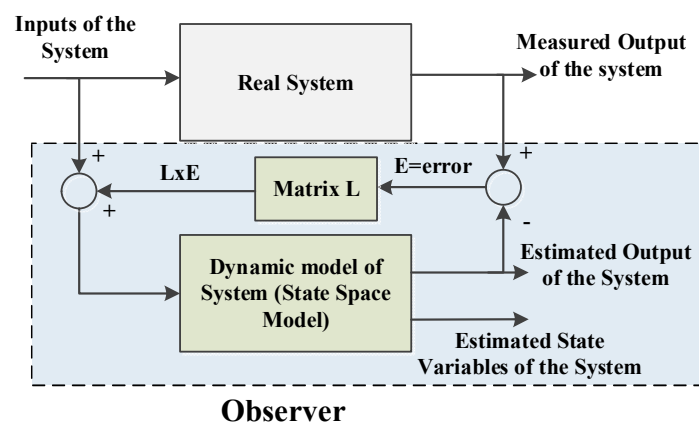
Inputs of the System

Real System

Measured Output of the system

+

LxE

Matrix L

E=error

+

+

-

Dynamic model of System (State Space Model)

Estimated Output of the System

Estimated State Variables of the System

Observer